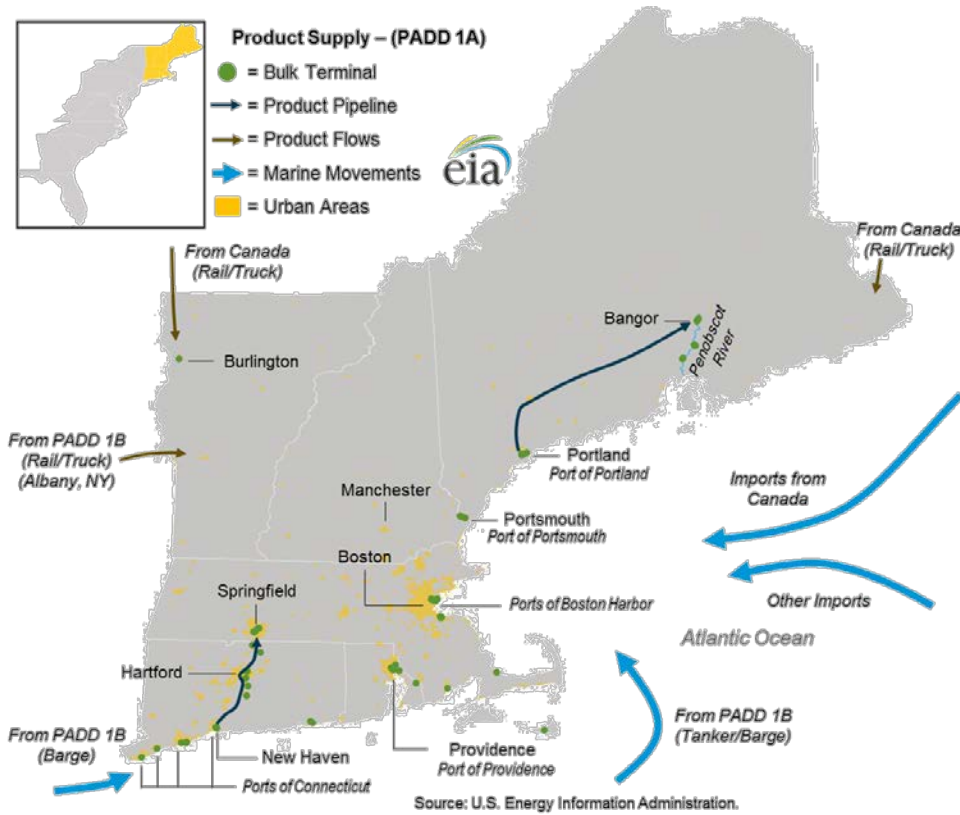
Product Supply – (PADD 1A)
= Bulk Terminal
= Product Pipeline
= Product Flows
= Marine Movements
= Urban Areas

eia

From Canada (Rail/Truck)

From Canada (Rail/Truck)

Burlington

Bangor

Penobscot River

From PADD 1B (Rail/Truck) (Albany, NY)

Portland
Port of Portland

Imports from Canada

Manchester

Portsmouth
Port of Portsmouth

Boston

Springfield

Ports of Boston Harbor

Other Imports

Atlantic Ocean

Hartford

From PADD 1B (Barge)

New Haven

Ports of Connecticut

Providence
Port of Providence

From PADD 1B (Tanker/Barge)

Source: U.S. Energy Information Administration.